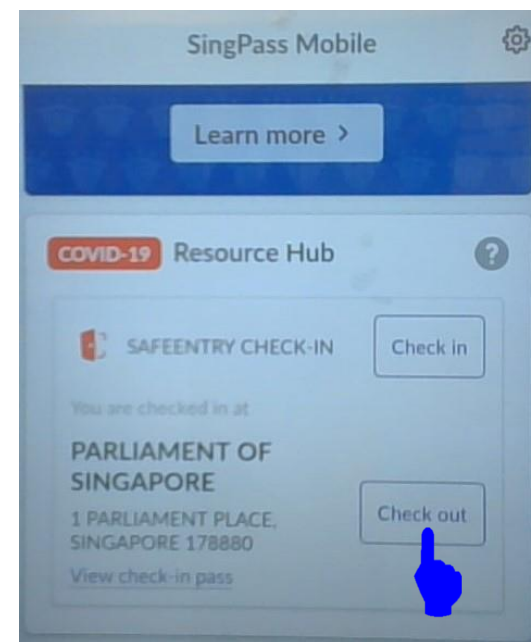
SingPass Mobile

Learn more >

COVID-19 Resource Hub

?

SAFEENTRY CHECK-IN

Check in

You are checked in at

PARLIAMENT OF SINGAPORE

1 PARLIAMENT PLACE, SINGAPORE 178880

Check out

View check-in pass